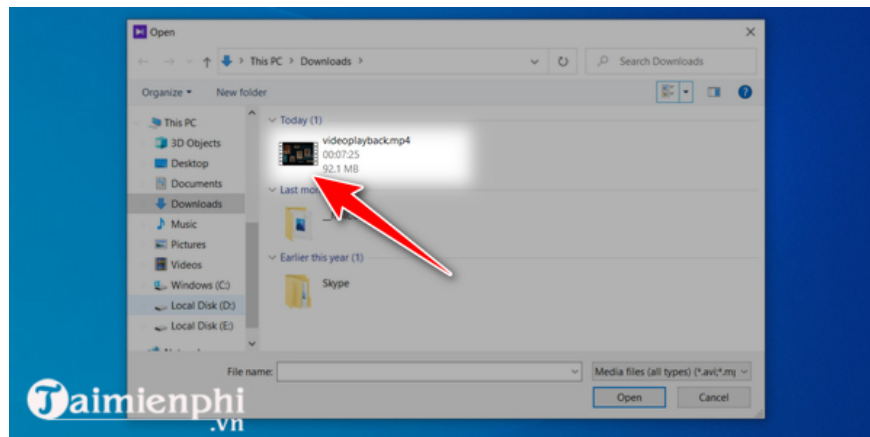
Open

This PC > Downloads >

Search Downloads

Organize ▾ New folder

This PC
3D Objects
Desktop
Documents
Downloads
Music
Pictures
Videos
Windows (C:)
Local Disk (D:)
Local Disk (E:)

Today (1)
videoplayback.mp4
00:07:25
92.1 MB

Last mo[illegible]

Earlier this year (1)
Skype

File name:
Media files (all types) (*.avi;*.mp
Open
Cancel

Taimienphi
.vn